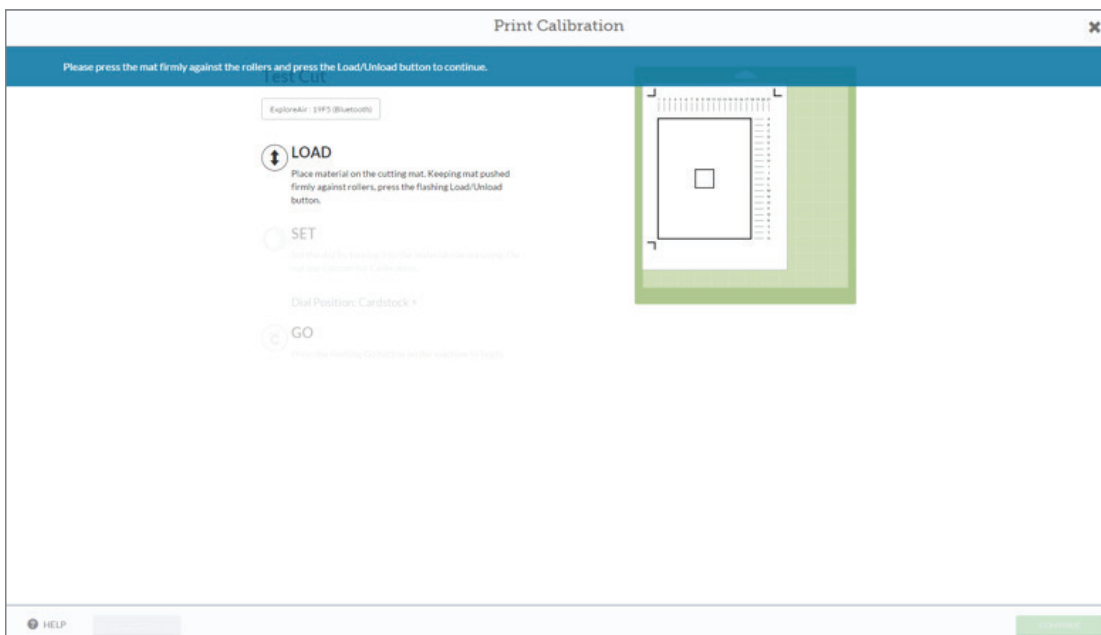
Print Calibration

Please press the mat firmly against the rollers and press the Load/Unload button to continue.

Test Cut

ExploreAir : 19F5 (Bluetooth)

LOAD
Place material on the cutting mat. Keeping mat pushed firmly against rollers, press the flashing Load/Unload button.

SET
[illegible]

Dial Position: Cardstock +

GO
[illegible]

HELP

CONTINUE